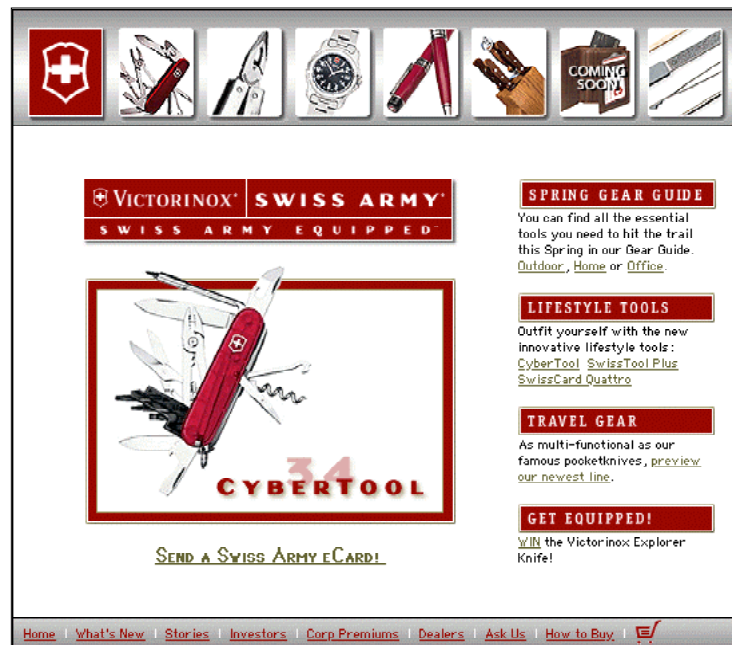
COMING SOON

VICTORINOX® SWISS ARMY®
SWISS ARMY EQUIPPED™

34
CYBERTOOL

SEND A SWISS ARMY ECARD!

SPRING GEAR GUIDE
You can find all the essential tools you need to hit the trail this Spring in our Gear Guide. Outdoor, Home or Office.

LIFESTYLE TOOLS
Outfit yourself with the new innovative lifestyle tools: CyberTool SwissTool Plus SwissCard Quattro

TRAVEL GEAR
As multi-functional as our famous pocketknives, preview our newest line.

GET EQUIPPED!
WIN the Victorinox Explorer Knife!

Home | What's New | Stories | Investors | Corp Premiums | Dealers | Ask Us | How to Buy |